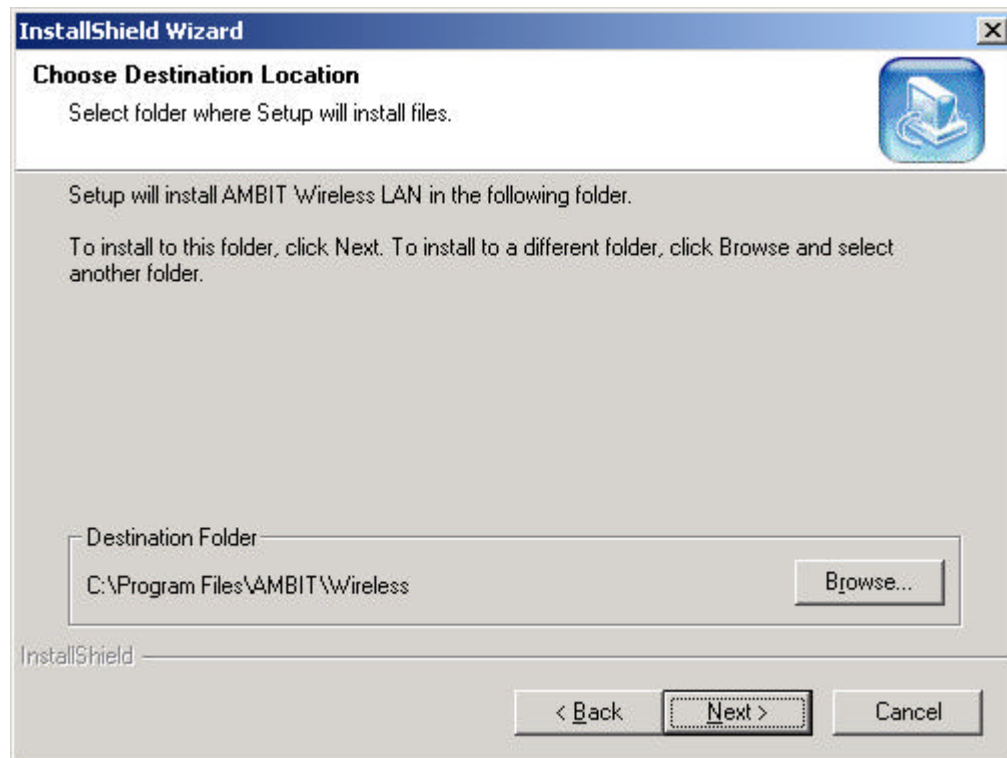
InstallShield Wizard

Choose Destination Location

Select folder where Setup will install files.

Setup will install AMBIT Wireless LAN in the following folder.

To install to this folder, click Next. To install to a different folder, click Browse and select another folder.

Destination Folder

C:\Program Files\AMBIT\Wireless

Browse...

InstallShield

< Back

Next >

Cancel